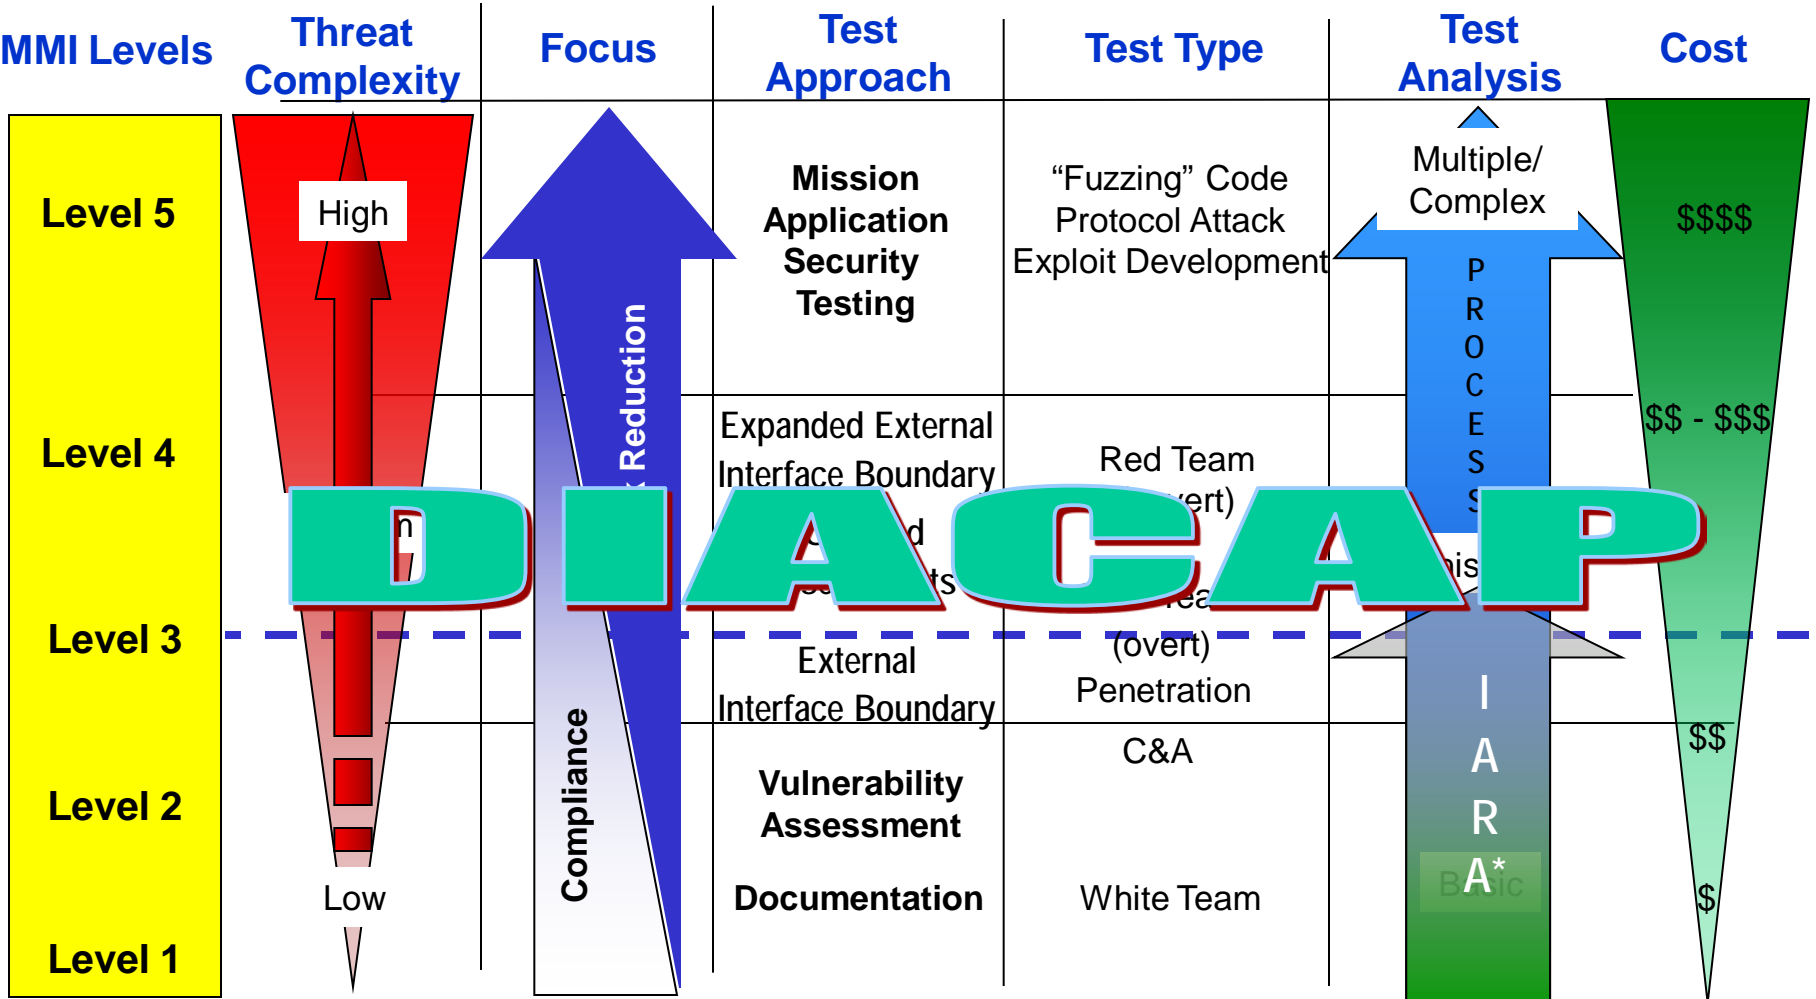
| MMI Levels | Threat Complexity | Focus | Test Approach | Test Type | Test Analysis | Cost |
|---|---|---|---|---|---|---|
| Level 5 | High | | Mission Application Security Testing | "Fuzzing" Code Protocol Attack Exploit Development | Multiple/ Complex | $$$$ |
| Level 4 | | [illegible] Reduction | Expanded External Interface Boundary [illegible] | Red Team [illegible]ert) | P R O C E S S | $$ - $$$ |
| Level 3 | | | External Interface Boundary | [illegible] (overt) Penetration | | |
| Level 2 | | | Vulnerability Assessment | C&A | I A R A* | $$ |
| Level 1 | Low | Compliance | Documentation | White Team | Basic | $ |

DIACAP